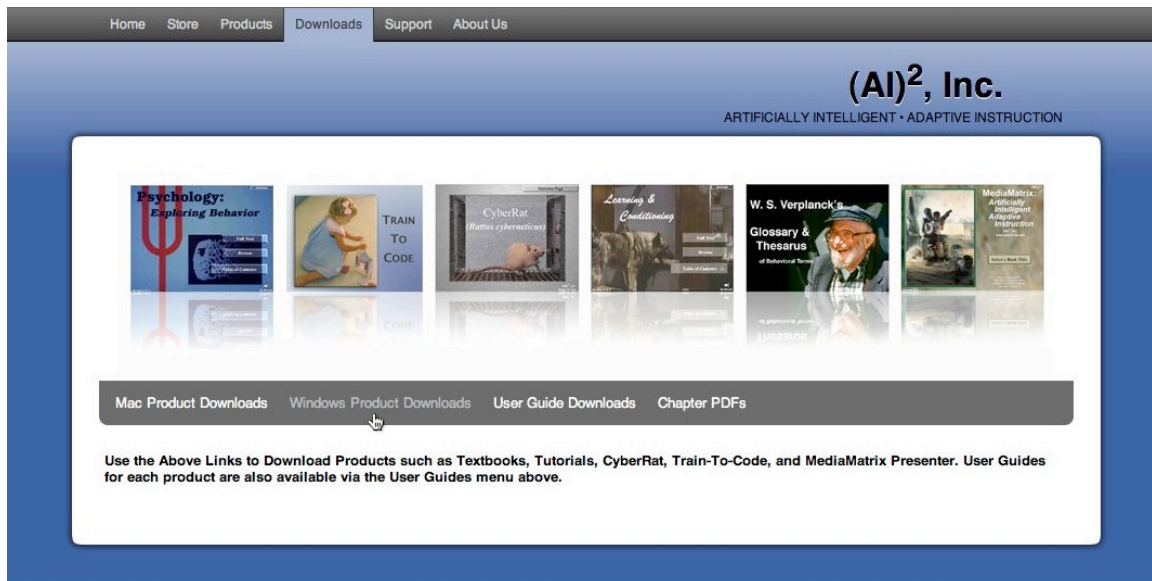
Home Store Products Downloads Support About Us

$(AI)^2$, Inc.

ARTIFICIALLY INTELLIGENT • ADAPTIVE INSTRUCTION

Psychology: Exploring Behavior

Full Text

Reviews

Table of Contents

TRAIN TO CODE

CyberRat (Rattus cyberneticus)

Learning & Conditioning

Full Text

Reviews

Table of Contents

W. S. Verplanck's Glossary & Thesarus of Behavioral Terms

MediaMatrix: Artificially Intelligent Adaptive Instruction

Select a Book Title

Mac Product Downloads Windows Product Downloads User Guide Downloads Chapter PDFs

Use the Above Links to Download Products such as Textbooks, Tutorials, CyberRat, Train-To-Code, and MediaMatrix Presenter. User Guides for each product are also available via the User Guides menu above.